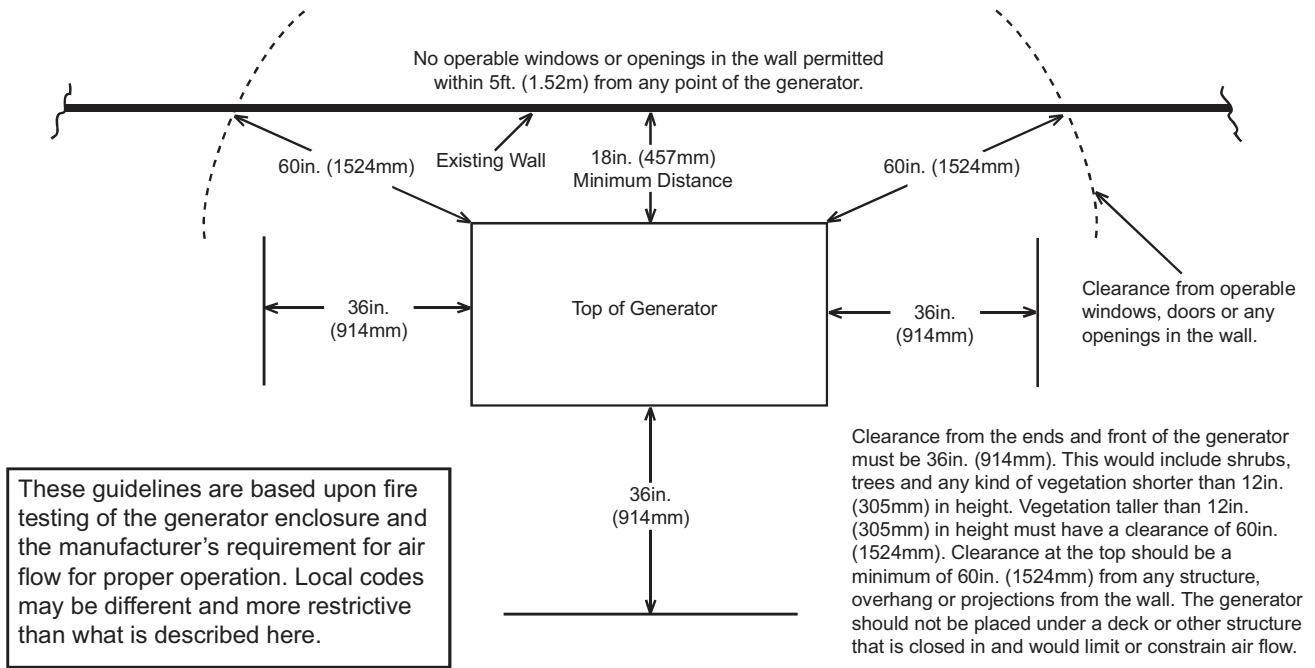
No operable windows or openings in the wall permitted within 5ft. (1.52m) from any point of the generator.

60in. (1524mm)

Existing Wall

18in. (457mm)
Minimum Distance

60in. (1524mm)

Clearance from operable windows, doors or any openings in the wall.

36in.
(914mm)

Top of Generator

36in.
(914mm)

36in.
(914mm)

These guidelines are based upon fire testing of the generator enclosure and the manufacturer's requirement for air flow for proper operation. Local codes may be different and more restrictive than what is described here.

Clearance from the ends and front of the generator must be 36in. (914mm). This would include shrubs, trees and any kind of vegetation shorter than 12in. (305mm) in height. Vegetation taller than 12in. (305mm) in height must have a clearance of 60in. (1524mm). Clearance at the top should be a minimum of 60in. (1524mm) from any structure, overhang or projections from the wall. The generator should not be placed under a deck or other structure that is closed in and would limit or constrain air flow.